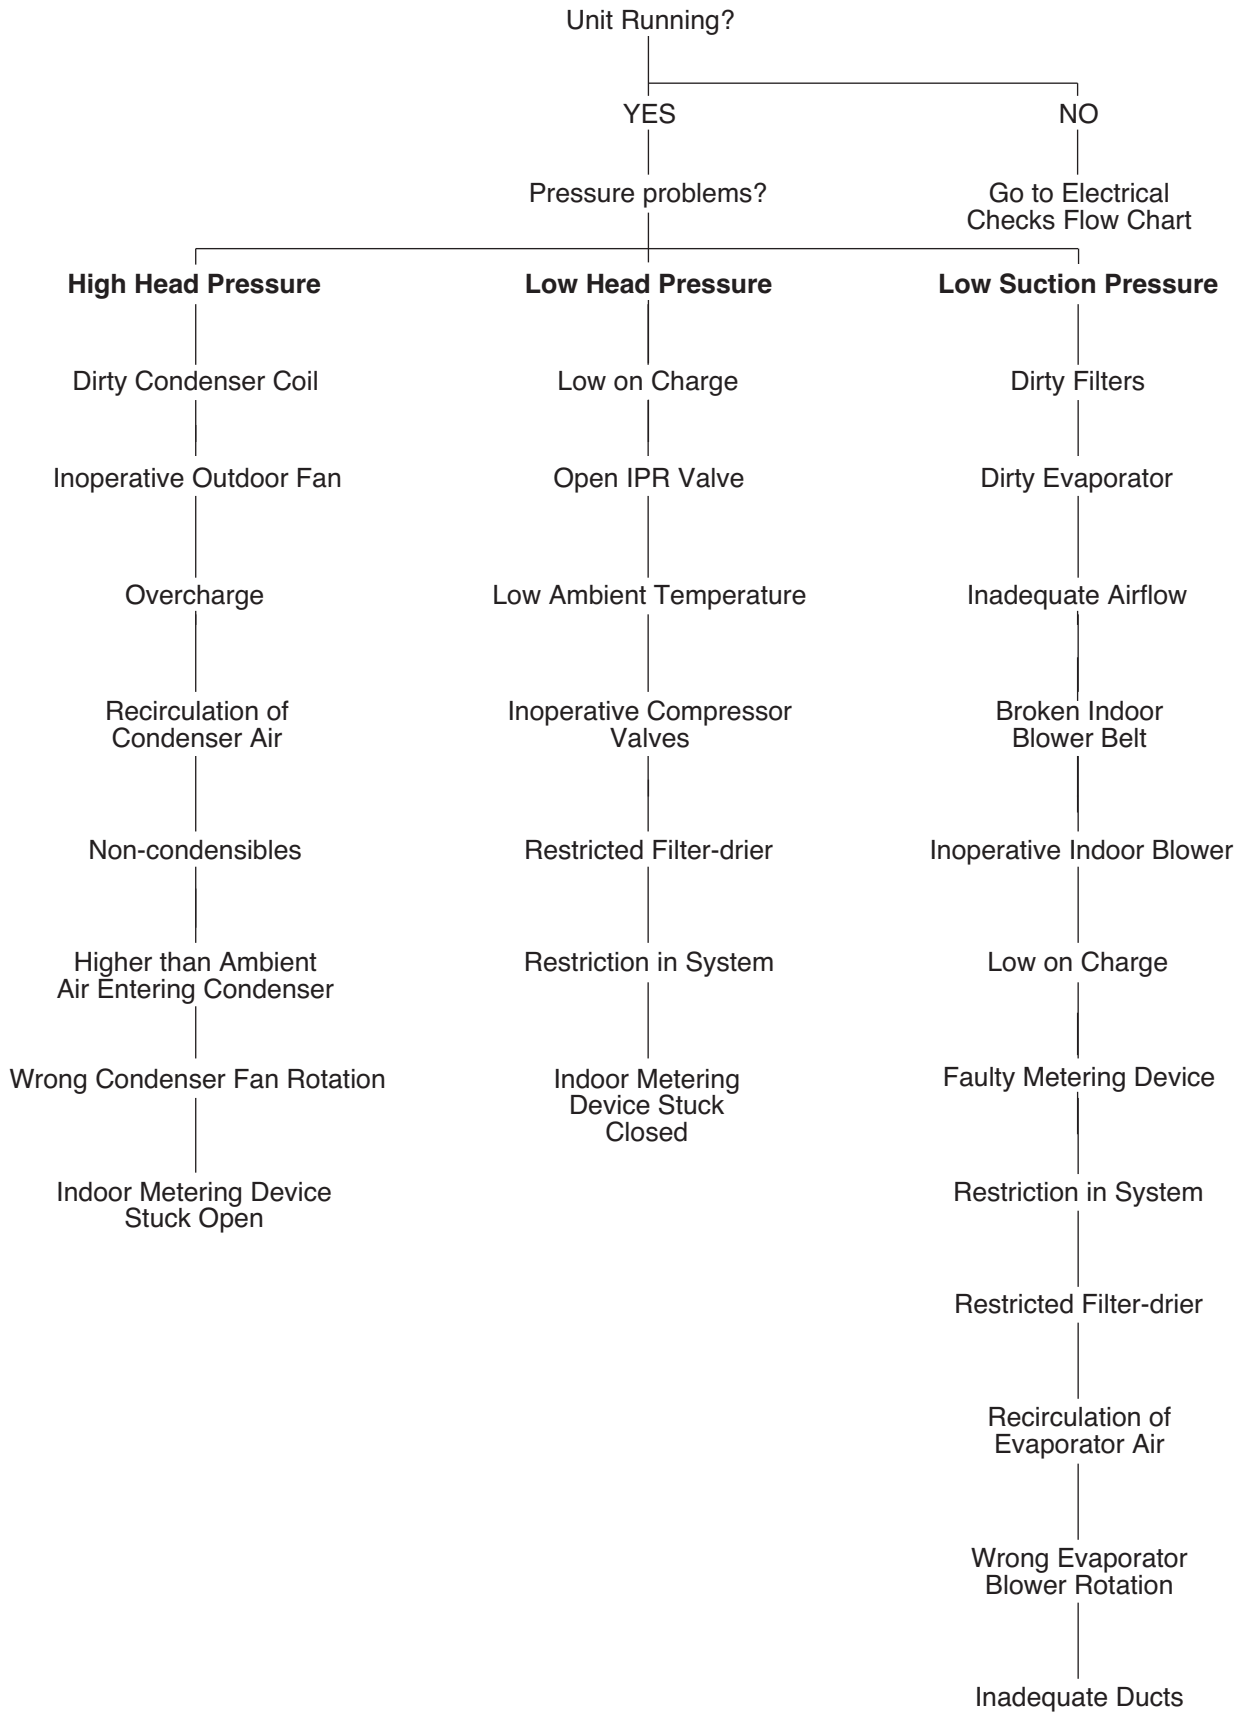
Unit Running?

YES

NO

Pressure problems?

Go to Electrical Checks Flow Chart

**High Head Pressure**

Dirty Condenser Coil

Inoperative Outdoor Fan

Overcharge

Recirculation of Condenser Air

Non-condensibles

Higher than Ambient Air Entering Condenser

Wrong Condenser Fan Rotation

Indoor Metering Device Stuck Open

**Low Head Pressure**

Low on Charge

Open IPR Valve

Low Ambient Temperature

Inoperative Compressor Valves

Restricted Filter-drier

Restriction in System

Indoor Metering Device Stuck Closed

**Low Suction Pressure**

Dirty Filters

Dirty Evaporator

Inadequate Airflow

Broken Indoor Blower Belt

Inoperative Indoor Blower

Low on Charge

Faulty Metering Device

Restriction in System

Restricted Filter-drier

Recirculation of Evaporator Air

Wrong Evaporator Blower Rotation

Inadequate Ducts